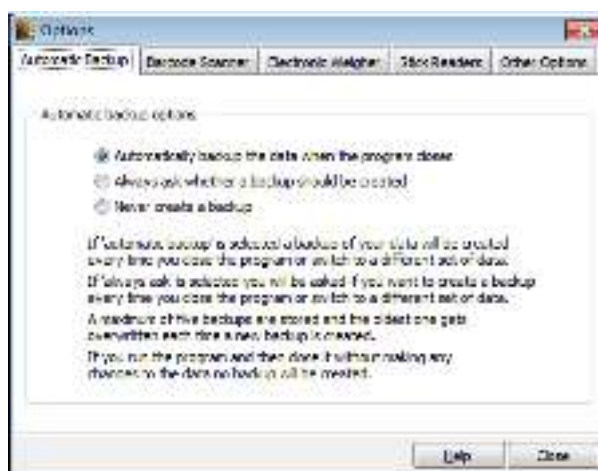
Options

Automatic Backup | Barcode Scanner | Electronic Weigher | Stick Readers | Other Options

Automatic backup options

Automatically backup the data when the program closes

Always ask whether a backup should be created

Never create a backup

If automatic backup is selected a backup of your data will be created every time you close the program or switch to a different set of data.

If always ask is selected you will be asked if you want to create a backup every time you close the program or switch to a different set of data.

A maximum of five backups are stored and the oldest one gets overwritten each time a new backup is created.

If you run the program and then close it without making any changes to the data no backup will be created.

Help | Close